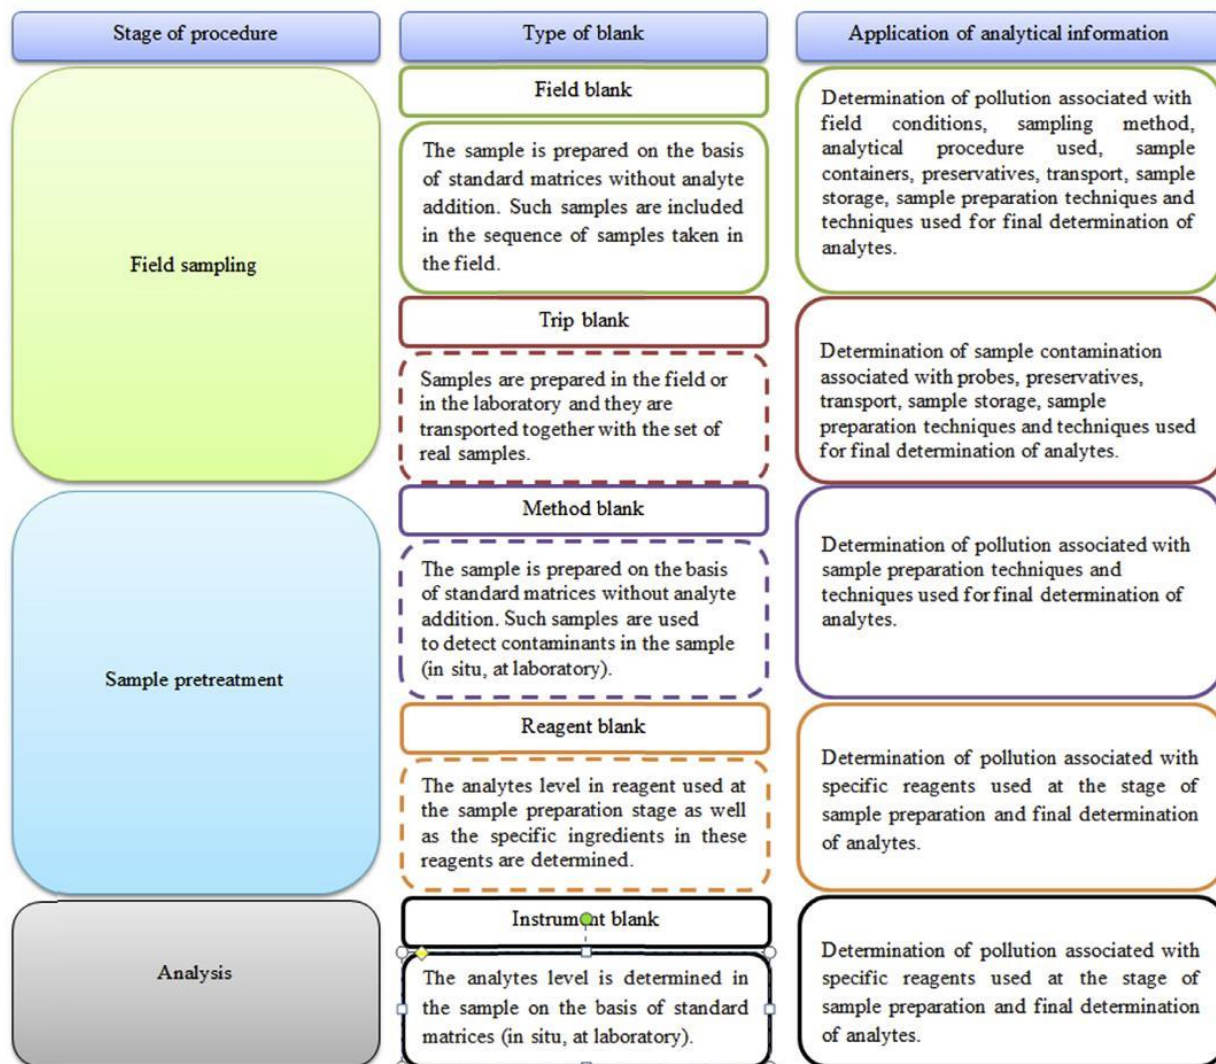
Stage of procedure

Type of blank

Application of analytical information

Field sampling

Field blank

The sample is prepared on the basis of standard matrices without analyte addition. Such samples are included in the sequence of samples taken in the field.

Determination of pollution associated with field conditions, sampling method, analytical procedure used, sample containers, preservatives, transport, sample storage, sample preparation techniques and techniques used for final determination of analytes.

Trip blank

Samples are prepared in the field or in the laboratory and they are transported together with the set of real samples.

Determination of sample contamination associated with probes, preservatives, transport, sample storage, sample preparation techniques and techniques used for final determination of analytes.

Sample pretreatment

Method blank

The sample is prepared on the basis of standard matrices without analyte addition. Such samples are used to detect contaminants in the sample (in situ, at laboratory).

Determination of pollution associated with sample preparation techniques and techniques used for final determination of analytes.

Reagent blank

The analytes level in reagent used at the sample preparation stage as well as the specific ingredients in these reagents are determined.

Determination of pollution associated with specific reagents used at the stage of sample preparation and final determination of analytes.

Analysis

Instrument blank

The analytes level is determined in the sample on the basis of standard matrices (in situ, at laboratory).

Determination of pollution associated with specific reagents used at the stage of sample preparation and final determination of analytes.